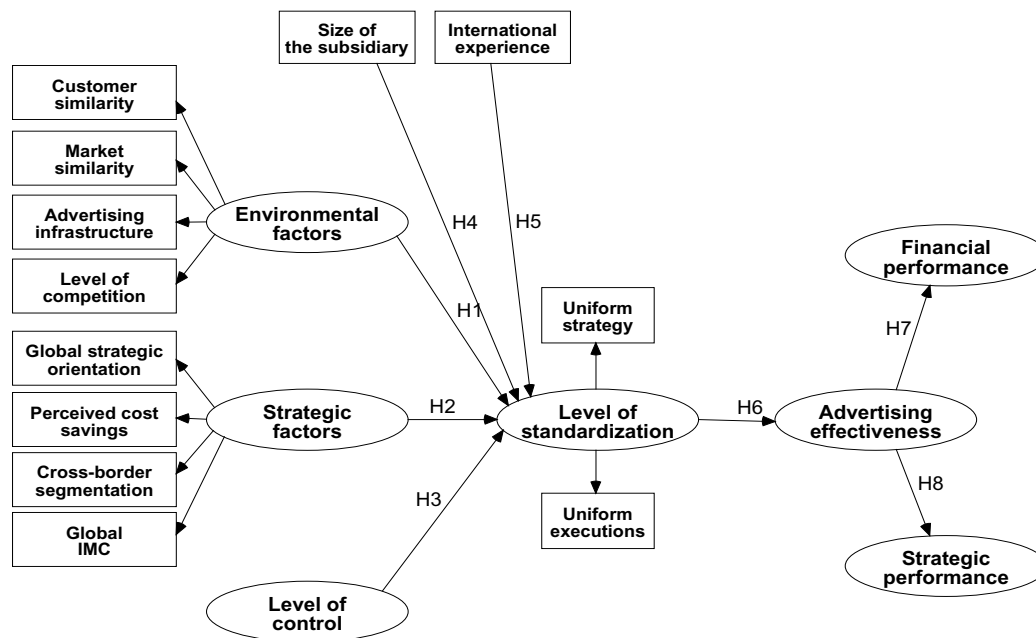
Size of the subsidiary

International experience

Customer similarity

Market similarity

Advertising infrastructure

Level of competition

Environmental factors

H4

H5

H1

Financial performance

Uniform strategy

H7

Global strategic orientation

Perceived cost savings

Cross-border segmentation

Global IMC

Strategic factors

H2

Level of standardization

H6

Advertising effectiveness

H3

Uniform executions

H8

Strategic performance

Level of control